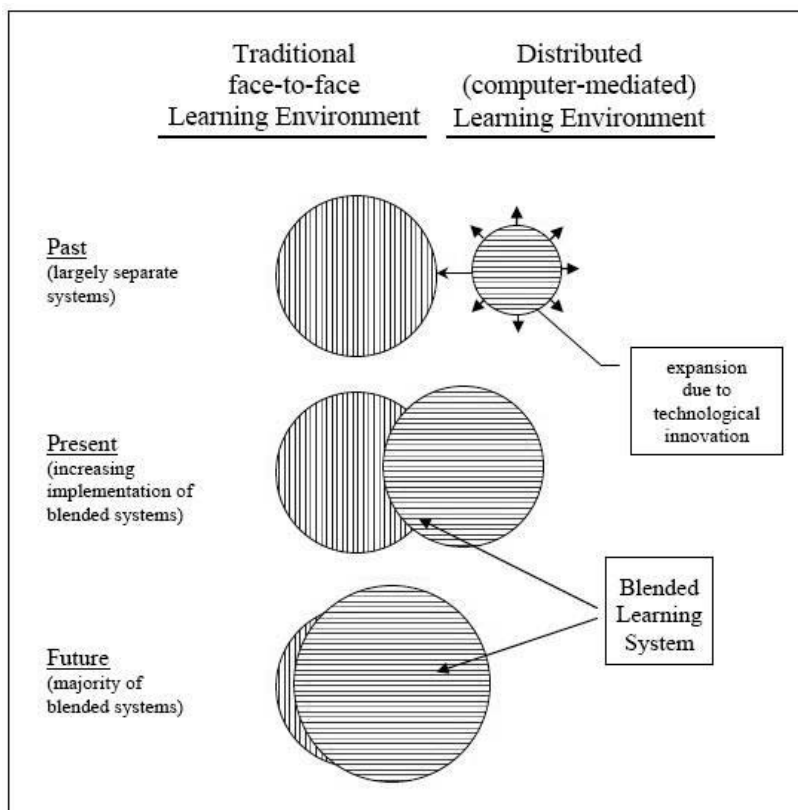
Traditional face-to-face Learning Environment

Distributed (computer-mediated) Learning Environment

Past
(largely separate systems)

expansion due to technological innovation

Present
(increasing implementation of blended systems)

Blended Learning System

Future
(majority of blended systems)